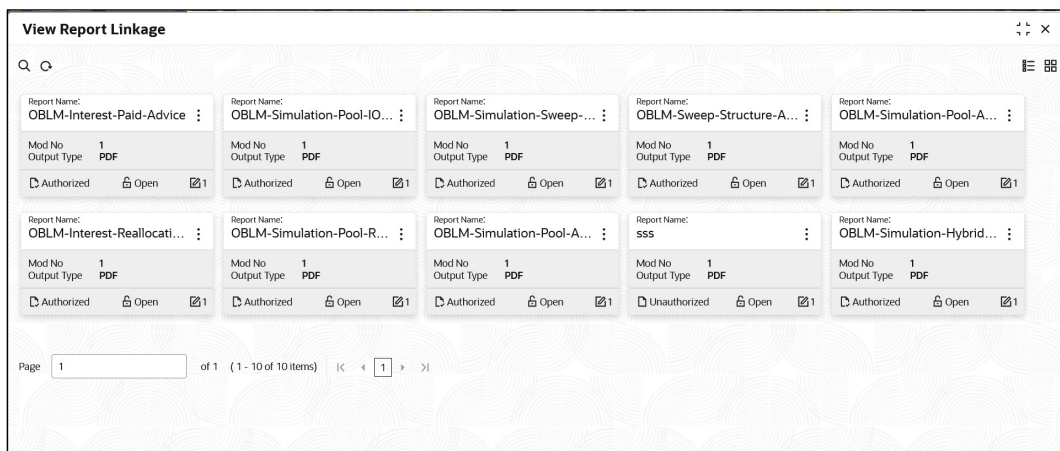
View Report Linkage

Report Name:
OBLM-Interest-Paid-Advice
Mod No 1
Output Type PDF
Authorized Open 1

Report Name:
OBLM-Simulation-Pool-IO...
Mod No 1
Output Type PDF
Authorized Open 1

Report Name:
OBLM-Simulation-Sweep-...
Mod No 1
Output Type PDF
Authorized Open 1

Report Name:
OBLM-Sweep-Structure-A...
Mod No 1
Output Type PDF
Authorized Open 1

Report Name:
OBLM-Simulation-Pool-A...
Mod No 1
Output Type PDF
Authorized Open 1

Report Name:
OBLM-Interest-Reallocati...
Mod No 1
Output Type PDF
Authorized Open 1

Report Name:
OBLM-Simulation-Pool-R...
Mod No 1
Output Type PDF
Authorized Open 1

Report Name:
OBLM-Simulation-Pool-A...
Mod No 1
Output Type PDF
Authorized Open 1

Report Name:
sss
Mod No 1
Output Type PDF
Unauthorized Open 1

Report Name:
OBLM-Simulation-Hybrid...
Mod No 1
Output Type PDF
Authorized Open 1

Page 1 of 1 (1 - 10 of 10 items) 1